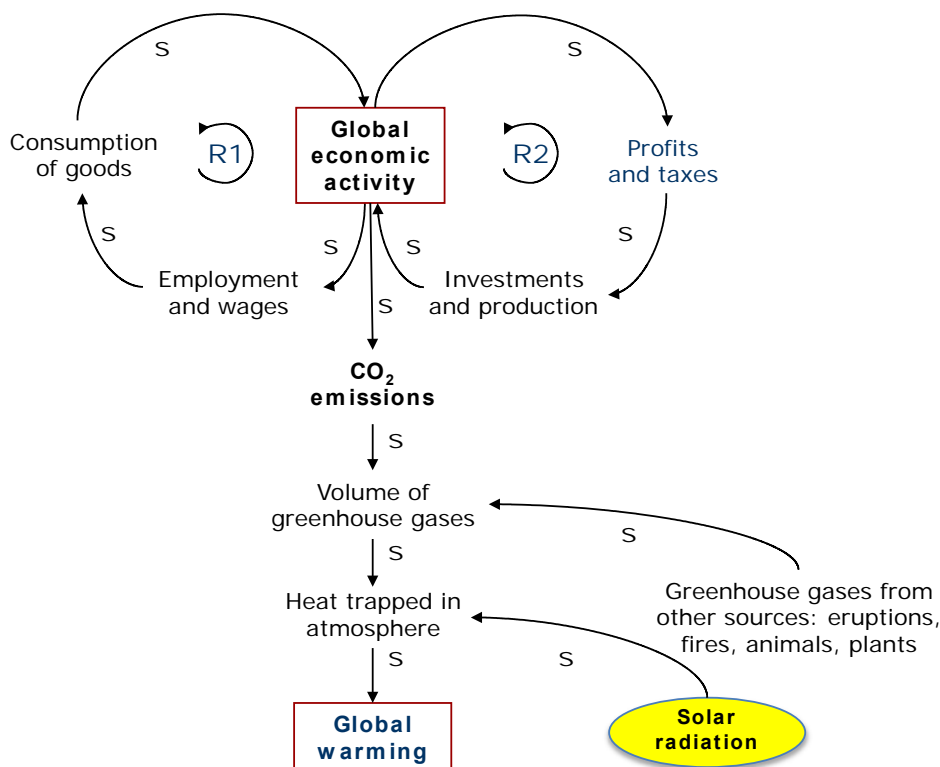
S

S

Consumption of goods

R1

Global economic activity

R2

Profits and taxes

S

S

S

S

Employment and wages

Investments and production

S

$CO_2$ emissions

S

Volume of greenhouse gases

S

S

Heat trapped in atmosphere

Greenhouse gases from other sources: eruptions, fires, animals, plants

S

S

Global warming

Solar radiation